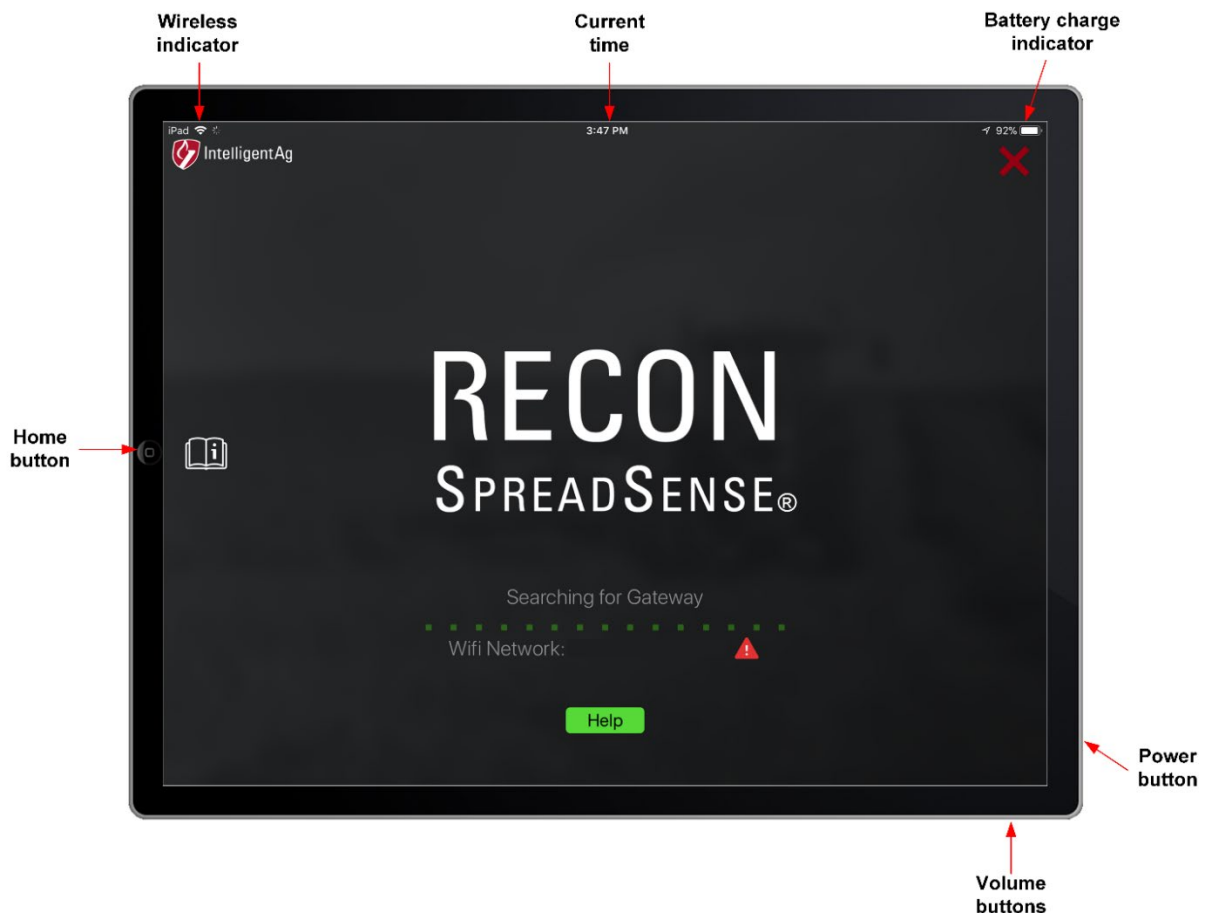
Wireless indicator

Current time

Battery charge indicator

iPad

3:47 PM

92%

IntelligentAg

Home button

RECON

SPREADSENSE®

Searching for Gateway

Wifi Network:

Help

Power button

Volume buttons